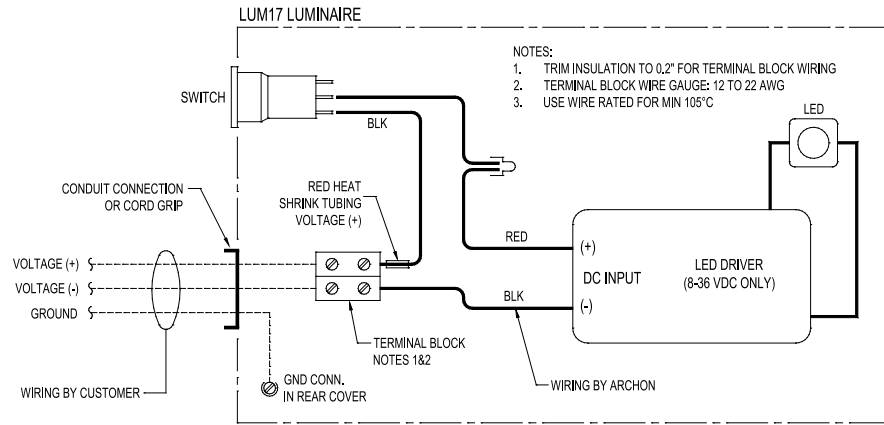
LUM17 LUMINAIRE

NOTES:
1. TRIM INSULATION TO 0.2" FOR TERMINAL BLOCK WIRING
2. TERMINAL BLOCK WIRE GAUGE: 12 TO 22 AWG
3. USE WIRE RATED FOR MIN 105°C

SWITCH

BLK

LED

CONDUIT CONNECTION OR CORD GRIP

RED HEAT SHRINK TUBING VOLTAGE (+)

RED

(+)

DC INPUT

LED DRIVER (8-36 VDC ONLY)

VOLTAGE (+)

VOLTAGE (-)

GROUND

BLK

(-)

TERMINAL BLOCK NOTES 1&2

WIRING BY CUSTOMER

GND CONN. IN REAR COVER

WIRING BY ARCHON